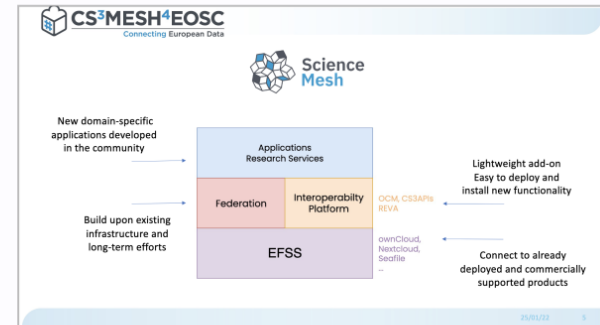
CS3MESH4EOSC
Connecting European Data

Science Mesh

New domain-specific applications developed in the community

Applications
Research Services

Lightweight add-on
Easy to deploy and install new functionality

Federation

Interoperabilty Platform

OCM, CS3APIs
REVA

Build upon existing infrastructure and long-term efforts

EFSS

ownCloud,
Nextcloud,
Seafile
...

Connect to already deployed and commercially supported products

21/01/22

5